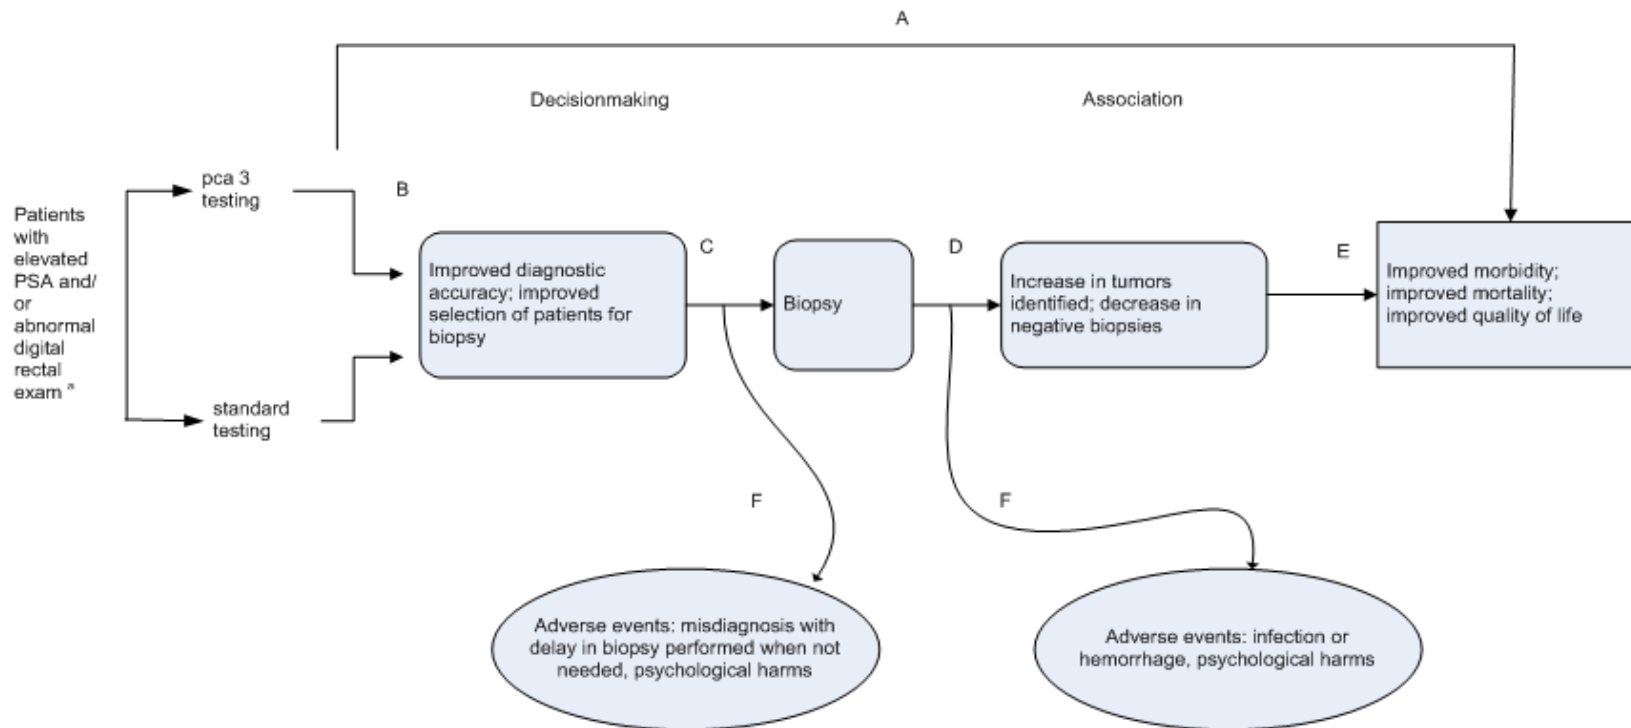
A

Decisionmaking

Association

Patients with elevated PSA and/ or abnormal digital rectal exam $^a$

pca 3 testing

standard testing

B

Improved diagnostic accuracy; improved selection of patients for biopsy

C

Biopsy

D

Increase in tumors identified; decrease in negative biopsies

E

Improved morbidity; improved mortality; improved quality of life

F

F

Adverse events: misdiagnosis with delay in biopsy performed when not needed, psychological harms

Adverse events: infection or hemorrhage, psychological harms